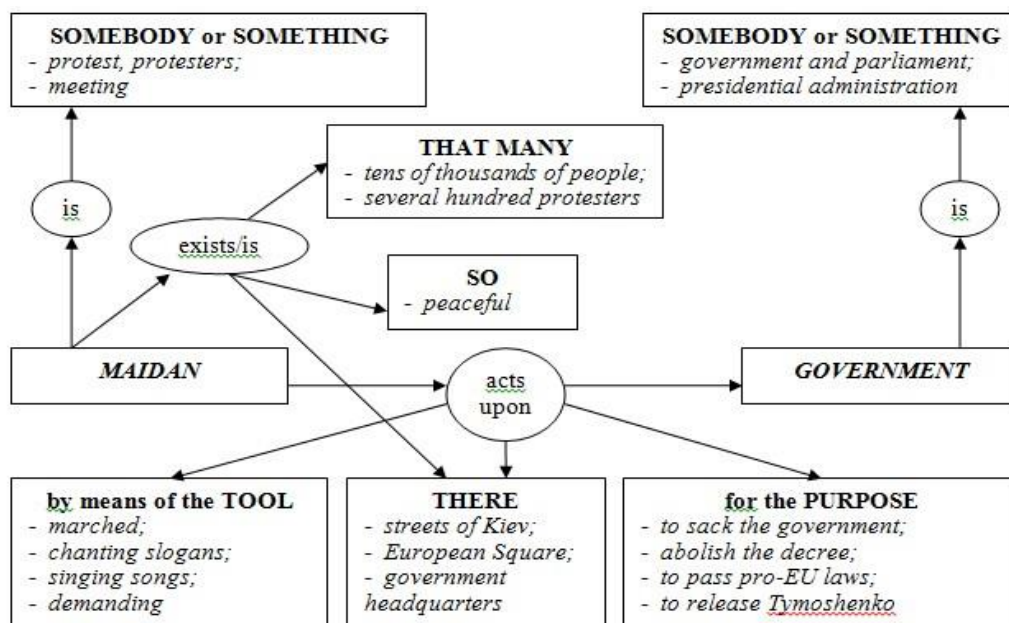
SOMEBODY or SOMETHING
- protest, protesters;
- meeting

SOMEBODY or SOMETHING
- government and parliament;
- presidential administration

THAT MANY
- tens of thousands of people;
- several hundred protesters

is

exists/is

is

SO
- peaceful

MAIDAN

acts upon

GOVERNMENT

by means of the TOOL
- marched;
- chanting slogans;
- singing songs;
- demanding

THERE
- streets of Kiev;
- European Square;
- government headquarters

for the PURPOSE
- to sack the government;
- abolish the decree;
- to pass pro-EU laws;
- to release Tymoshenko